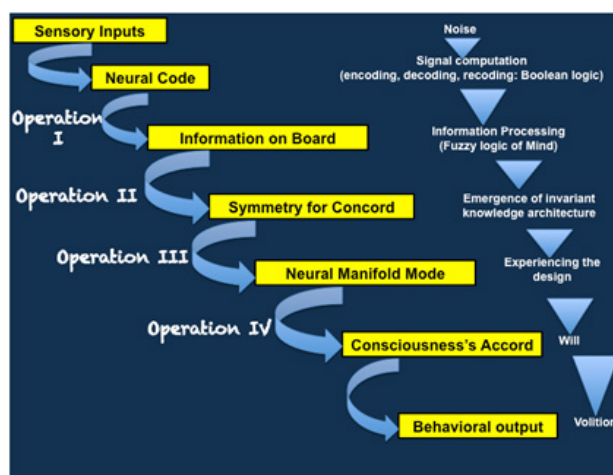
Sensory Inputs

Neural Code

Operation I

Information on Board

Operation II

Symmetry for Concord

Operation III

Neural Manifold Mode

Operation IV

Consciousness's Accord

Behavioral output

Noise

Signal computation (encoding, decoding, recoding: Boolean logic)

Information Processing (Fuzzy logic of Mind)

Emergence of invariant knowledge architecture

Experiencing the design

Will

Volition